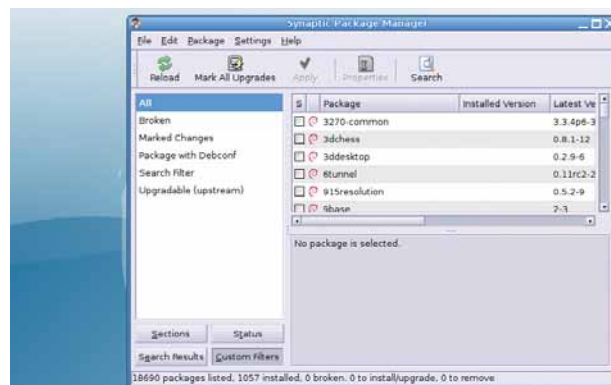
Synaptic Package Manager

File Edit Package Settings Help

Reload Mark All Upgrades Apply Properties Search

All
Broken
Marked Changes
Package with Debconf
Search Filter
Upgradable (upstream)

| S | Package | Installed Version | Latest Ve |
|---|---|---|---|
| | 3270-common | | 3.3.4p6-3 |
| | 3dchess | | 0.8.1-12 |
| | 3ddesktop | | 0.2.9-6 |
| | 6tunnel | | 0.11rc2-2 |
| | 915resolution | | 0.5.2-9 |
| | 9base | | 2-3 |

No package is selected.

Sections Status
Search Results Custom Filters

18690 packages listed, 1057 installed, 0 broken. 0 to install/upgrade, 0 to remove